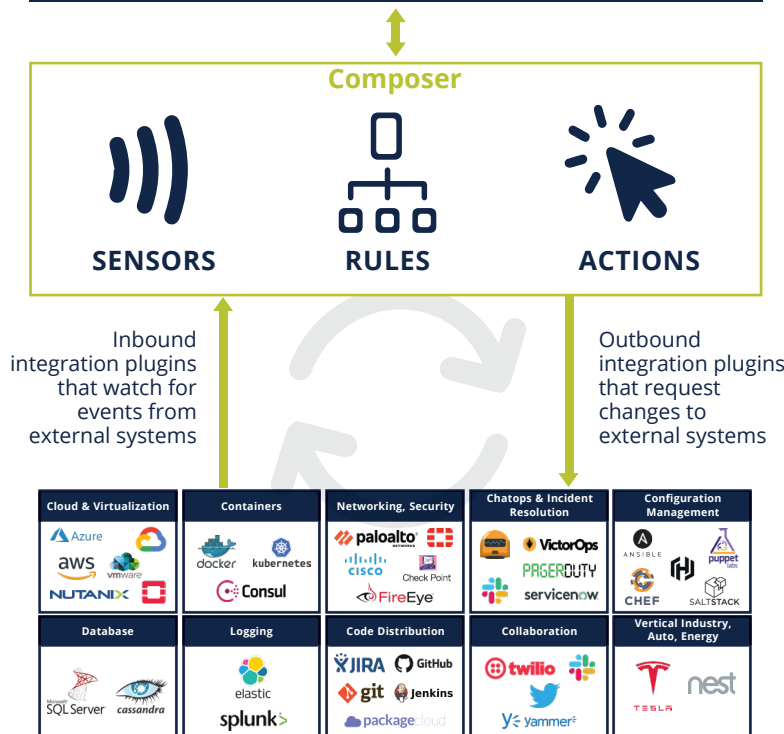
Composer

SENSORS

RULES

ACTIONS

Inbound integration plugins that watch for events from external systems

Outbound integration plugins that request changes to external systems

| Cloud & Virtualization | Containers | Networking, Security | Chatops & Incident Resolution | Configuration Management |
|---|---|---|---|---|
| Azure, aws, vmware, NUTANIX | docker, kubernetes, Consul | paloalto NETWORKS, CISCO, Check Point, FireEye | VictorOps, PAGERDUTY, servicenow | ANSIBLE, puppet labs, CHEF, SALTSTACK |
| **Database** | **Logging** | **Code Distribution** | **Collaboration** | **Vertical Industry, Auto, Energy** |
| Microsoft SQL Server, cassandra | elastic, splunk> | JIRA, GitHub, git, Jenkins, packagecloud | twilio, yammer | TESLA, nest |